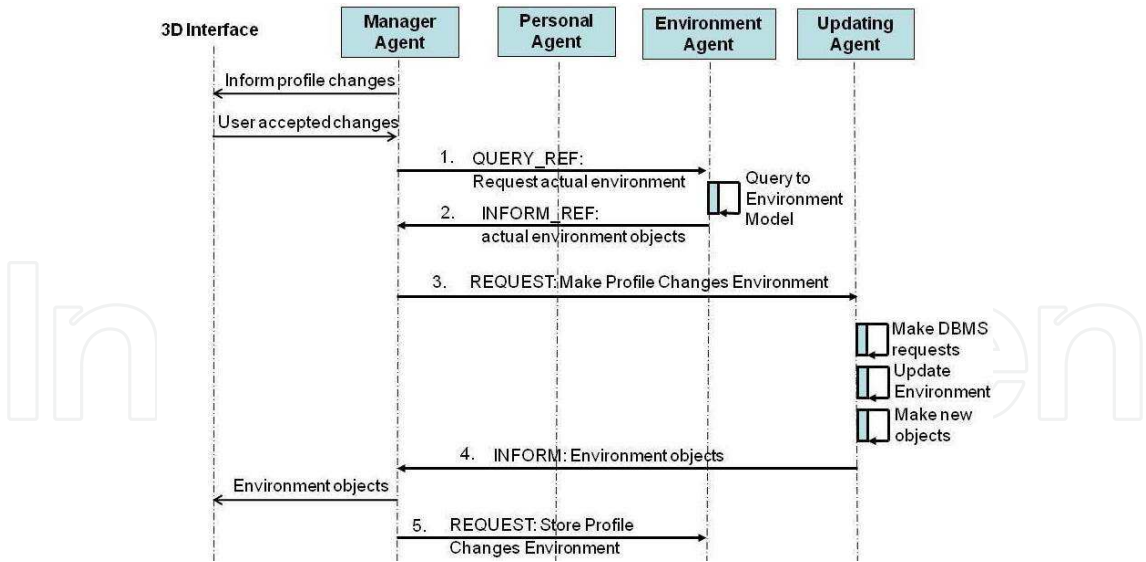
3D Interface

Manager Agent

Personal Agent

Environment Agent

Updating Agent

Inform profile changes

User accepted changes

1. QUERY_REF: Request actual environment

Query to Environment Model

2. INFORM_REF: actual environment objects

3. REQUEST: Make Profile Changes Environment

Make DBMS requests

Update Environment

Make new objects

4. INFORM: Environment objects

Environment objects

5. REQUEST: Store Profile Changes Environment